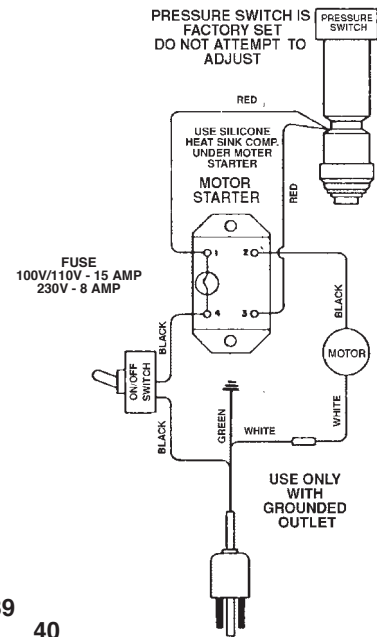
PRESSURE SWITCH IS FACTORY SET DO NOT ATTEMPT TO ADJUST

PRESSURE SWITCH

RED

USE SILICONE HEAT SINK COMP. UNDER MOTER STARTER

RED

MOTOR STARTER

FUSE
100V/110V - 15 AMP
230V - 8 AMP

1
2
4
3

BLACK

BLACK

MOTOR

ON/OFF SWITCH

GREEN

WHITE

WHITE

BLACK

USE ONLY WITH GROUNDED OUTLET

39
40